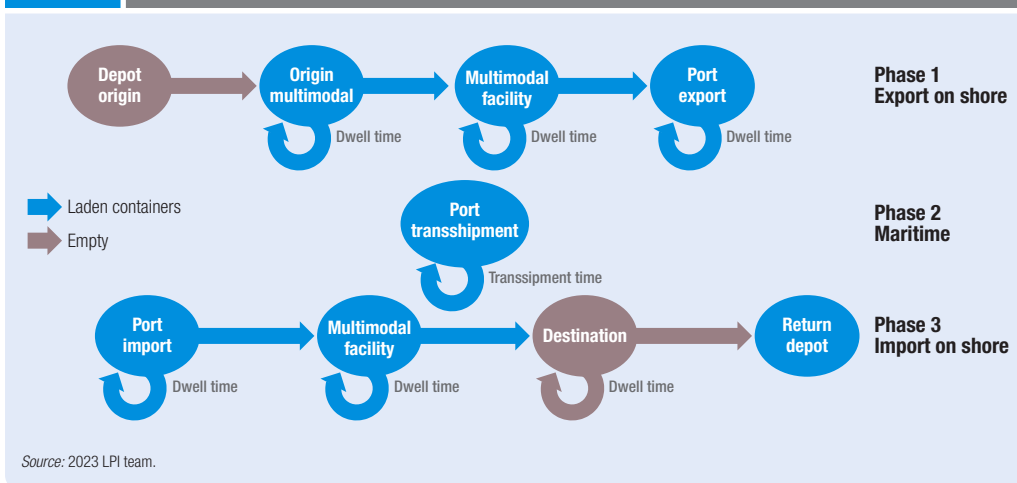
Depot origin

Origin multimodal

Dwell time

Multimodal facility

Dwell time

Port export

Dwell time

Phase 1 Export on shore

Laden containers

Empty

Port transshipment

Transsipment time

Phase 2 Maritime

Port import

Dwell time

Multimodal facility

Dwell time

Destination

Dwell time

Return depot

Phase 3 Import on shore

Source: 2023 LPI team.